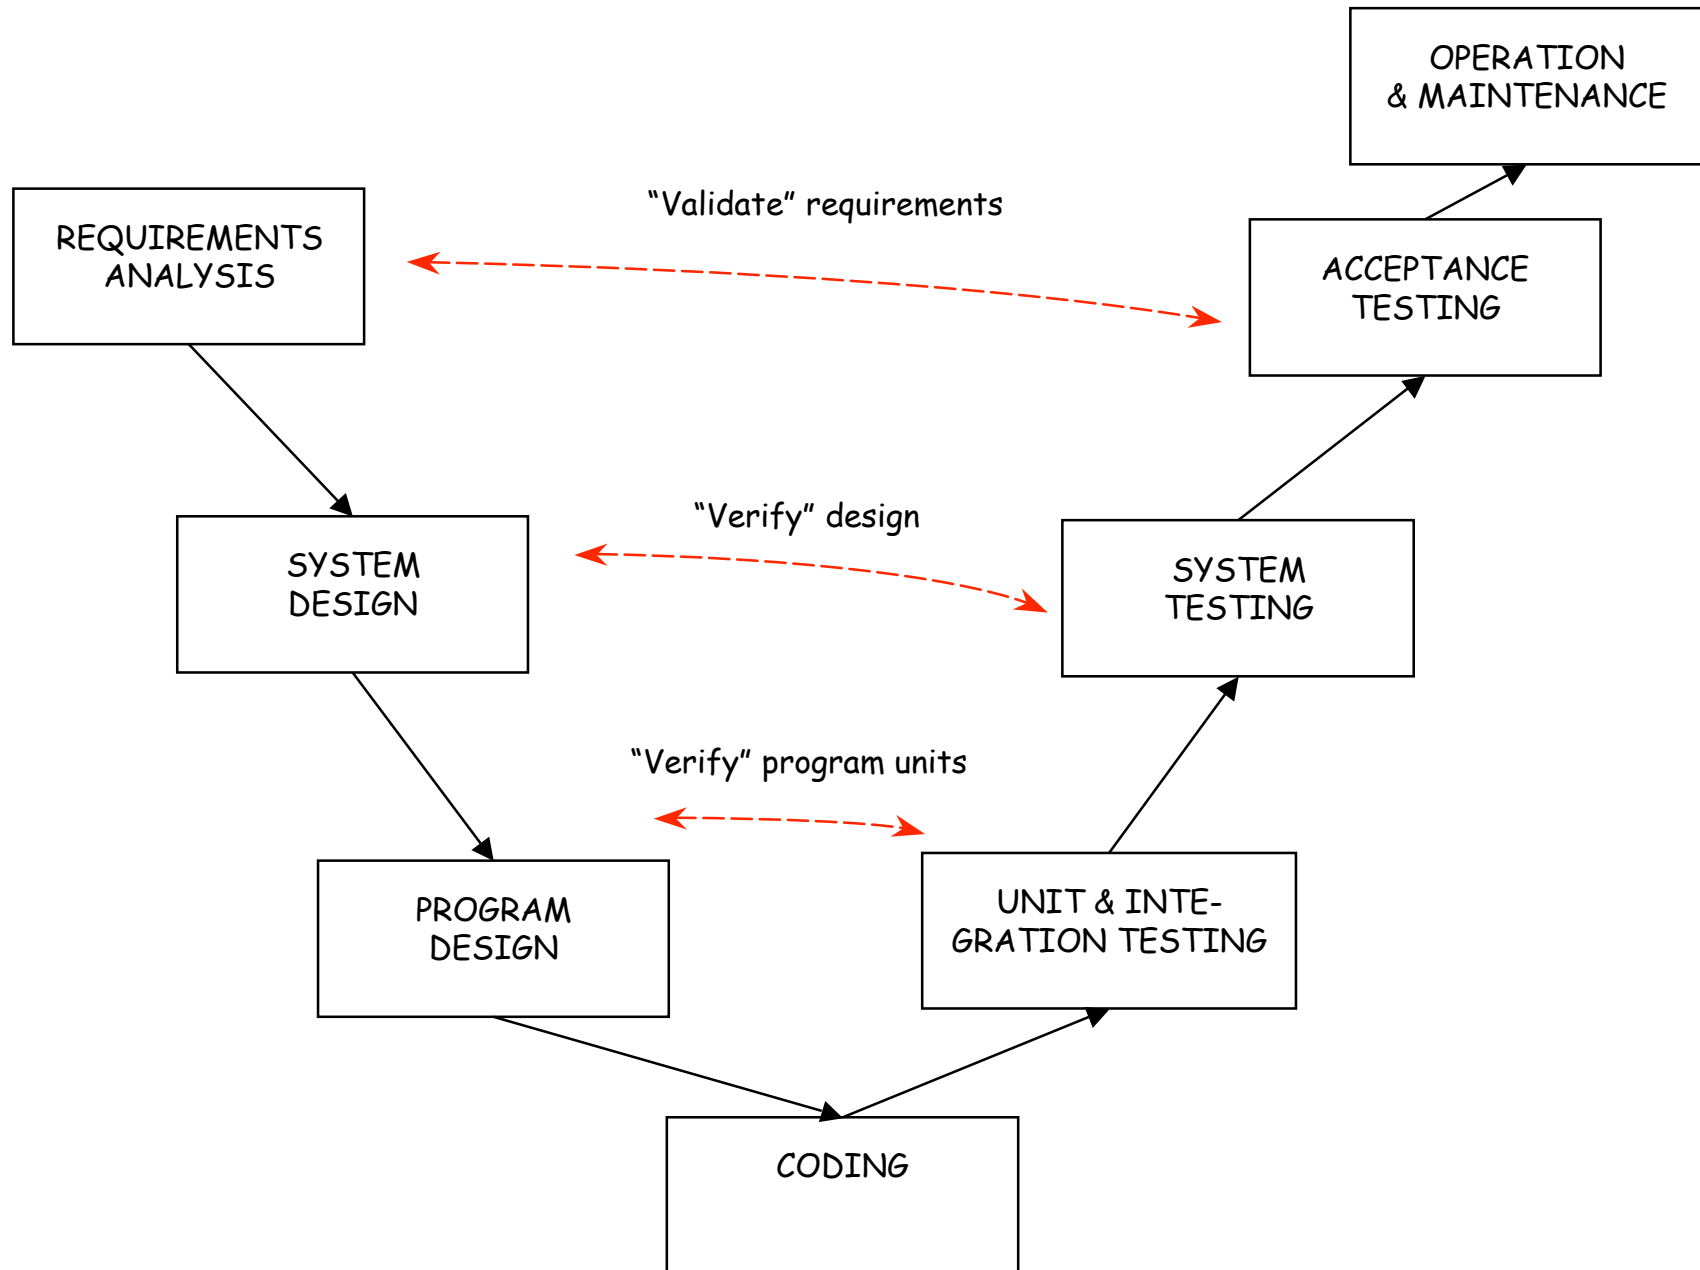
OPERATION & MAINTENANCE

REQUIREMENTS ANALYSIS

"Validate" requirements

ACCEPTANCE TESTING

SYSTEM DESIGN

"Verify" design

SYSTEM TESTING

"Verify" program units

PROGRAM DESIGN

UNIT & INTEGRATION TESTING

CODING